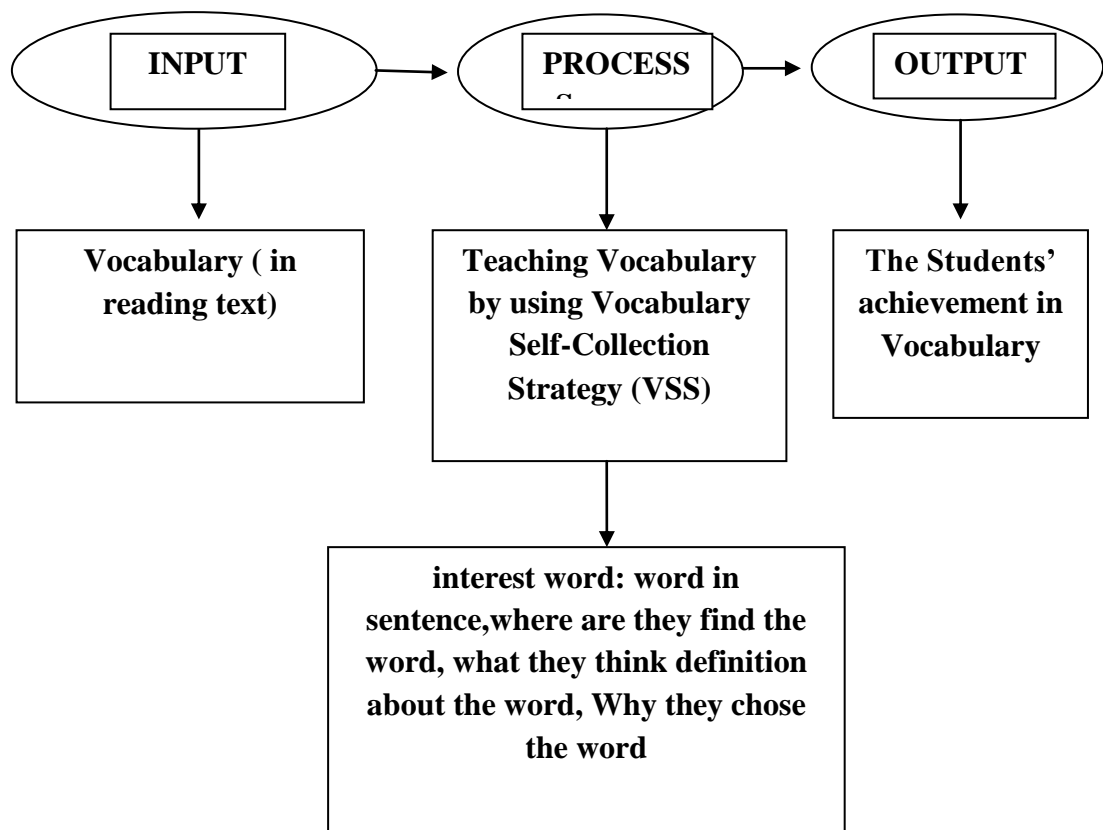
INPUT

PROCESS

OUTPUT

Vocabulary ( in reading text)

Teaching Vocabulary by using Vocabulary Self-Collection Strategy (VSS)

The Students' achievement in Vocabulary

interest word: word in sentence,where are they find the word, what they think definition about the word, Why they chose the word